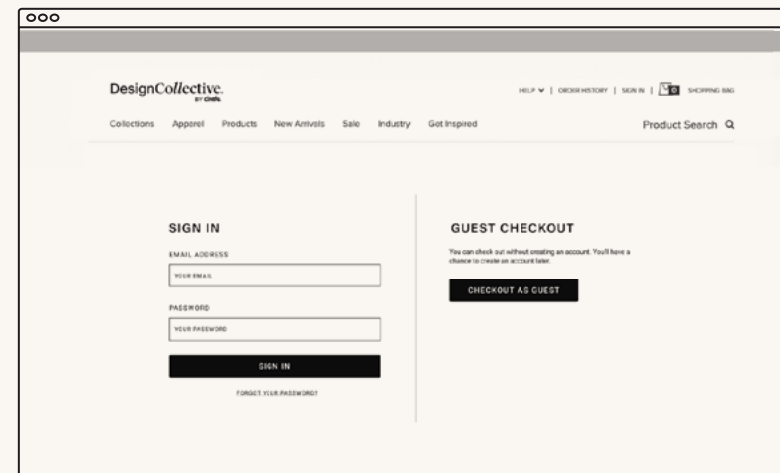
DesignCollective.
BY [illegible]

HELP | ORDER HISTORY | SIGN IN | 0 SHOPPING BAG

Collections Apparel Products New Arrivals Sale Industry Get Inspired

Product Search

SIGN IN

EMAIL ADDRESS

YOUR EMAIL

PASSWORD

YOUR PASSWORD

SIGN IN

FORGOT YOUR PASSWORD?

GUEST CHECKOUT

You can check out without creating an account. You'll have a chance to create an account later.

CHECKOUT AS GUEST